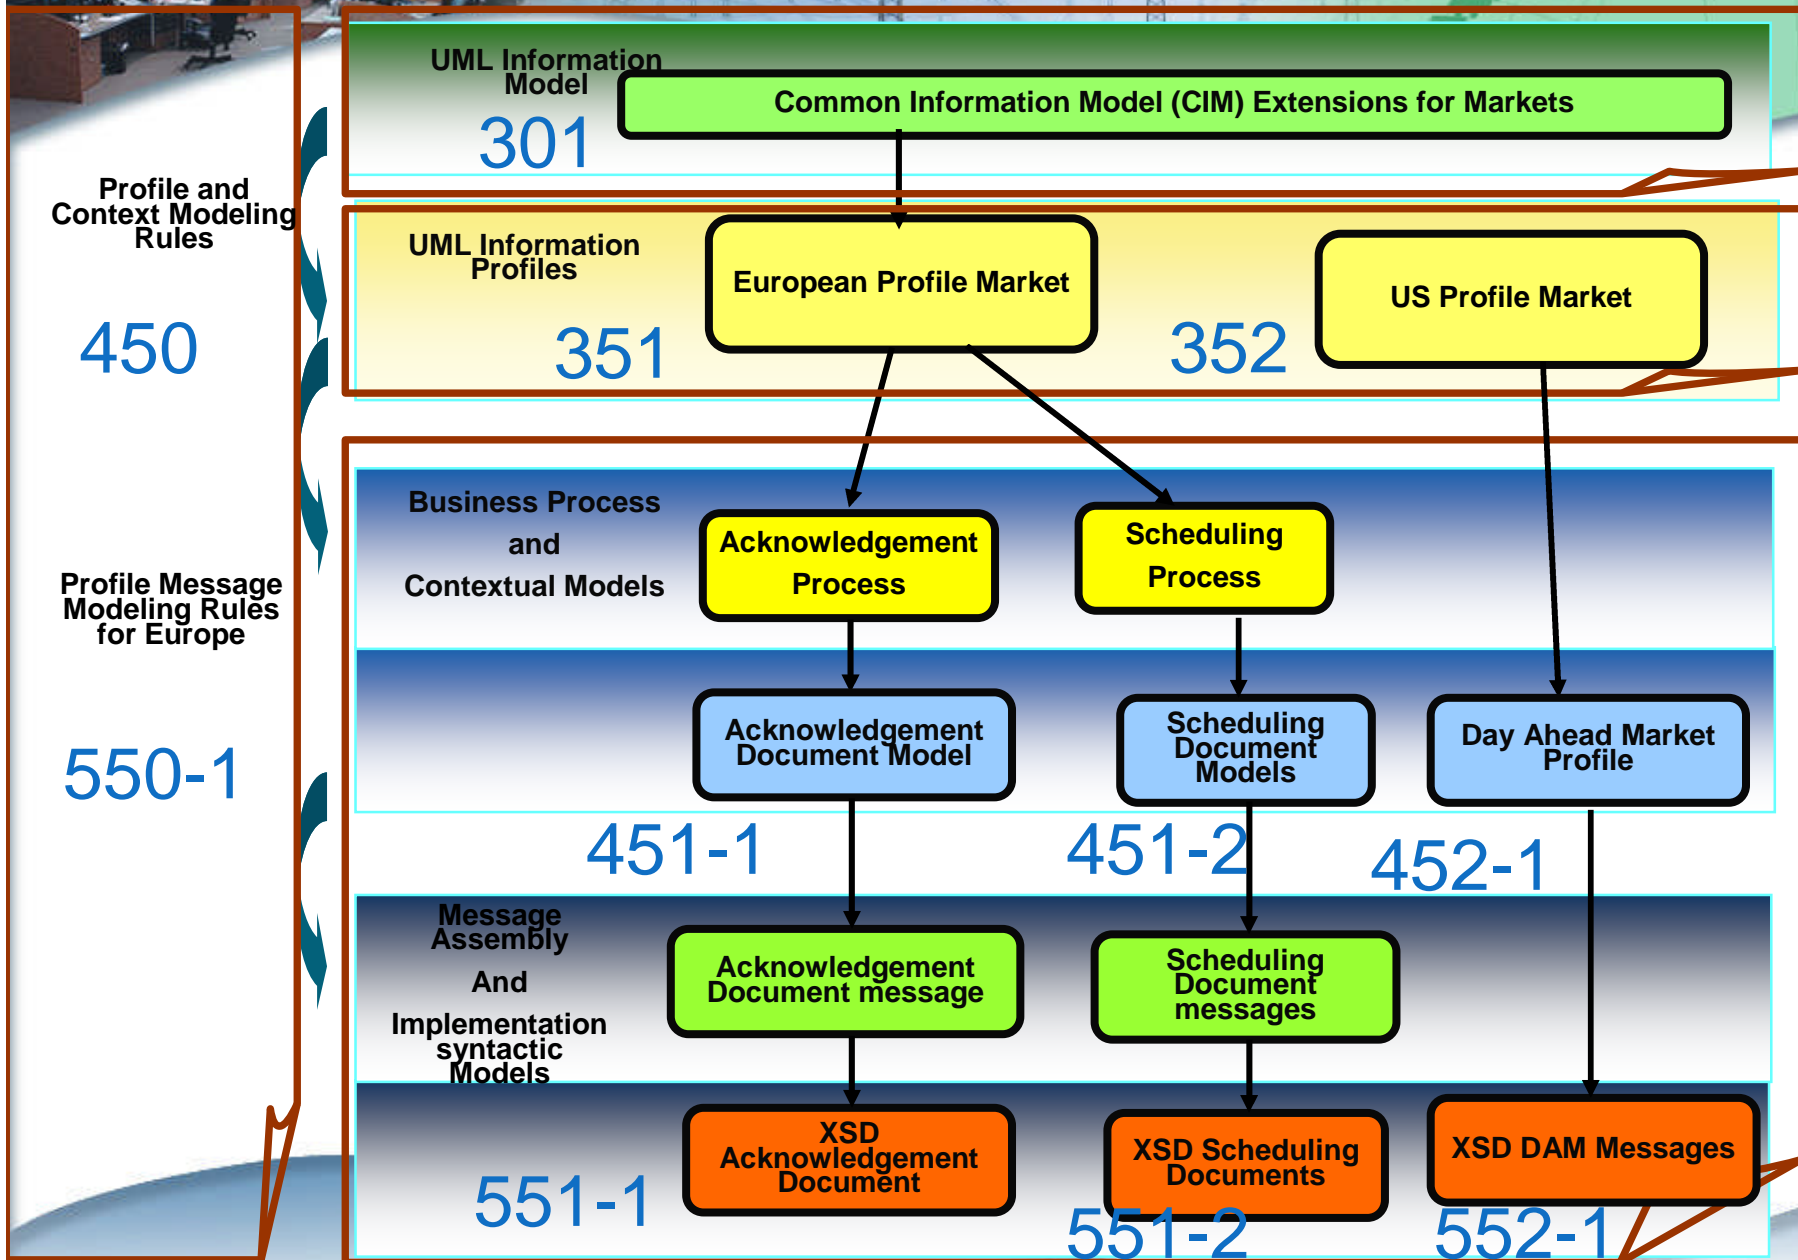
Profile and Context Modeling Rules

450

Profile Message Modeling Rules for Europe

550-1

UML Information Model

301

Common Information Model (CIM) Extensions for Markets

UML Information Profiles

European Profile Market

351

352

US Profile Market

Business Process and Contextual Models

Acknowledgement Process

Scheduling Process

Acknowledgement Document Model

Scheduling Document Models

Day Ahead Market Profile

451-1

451-2

452-1

Message Assembly And Implementation syntactic Models

Acknowledgement Document message

Scheduling Document messages

XSD Acknowledgement Document

XSD Scheduling Documents

XSD DAM Messages

551-1

551-2

552-1